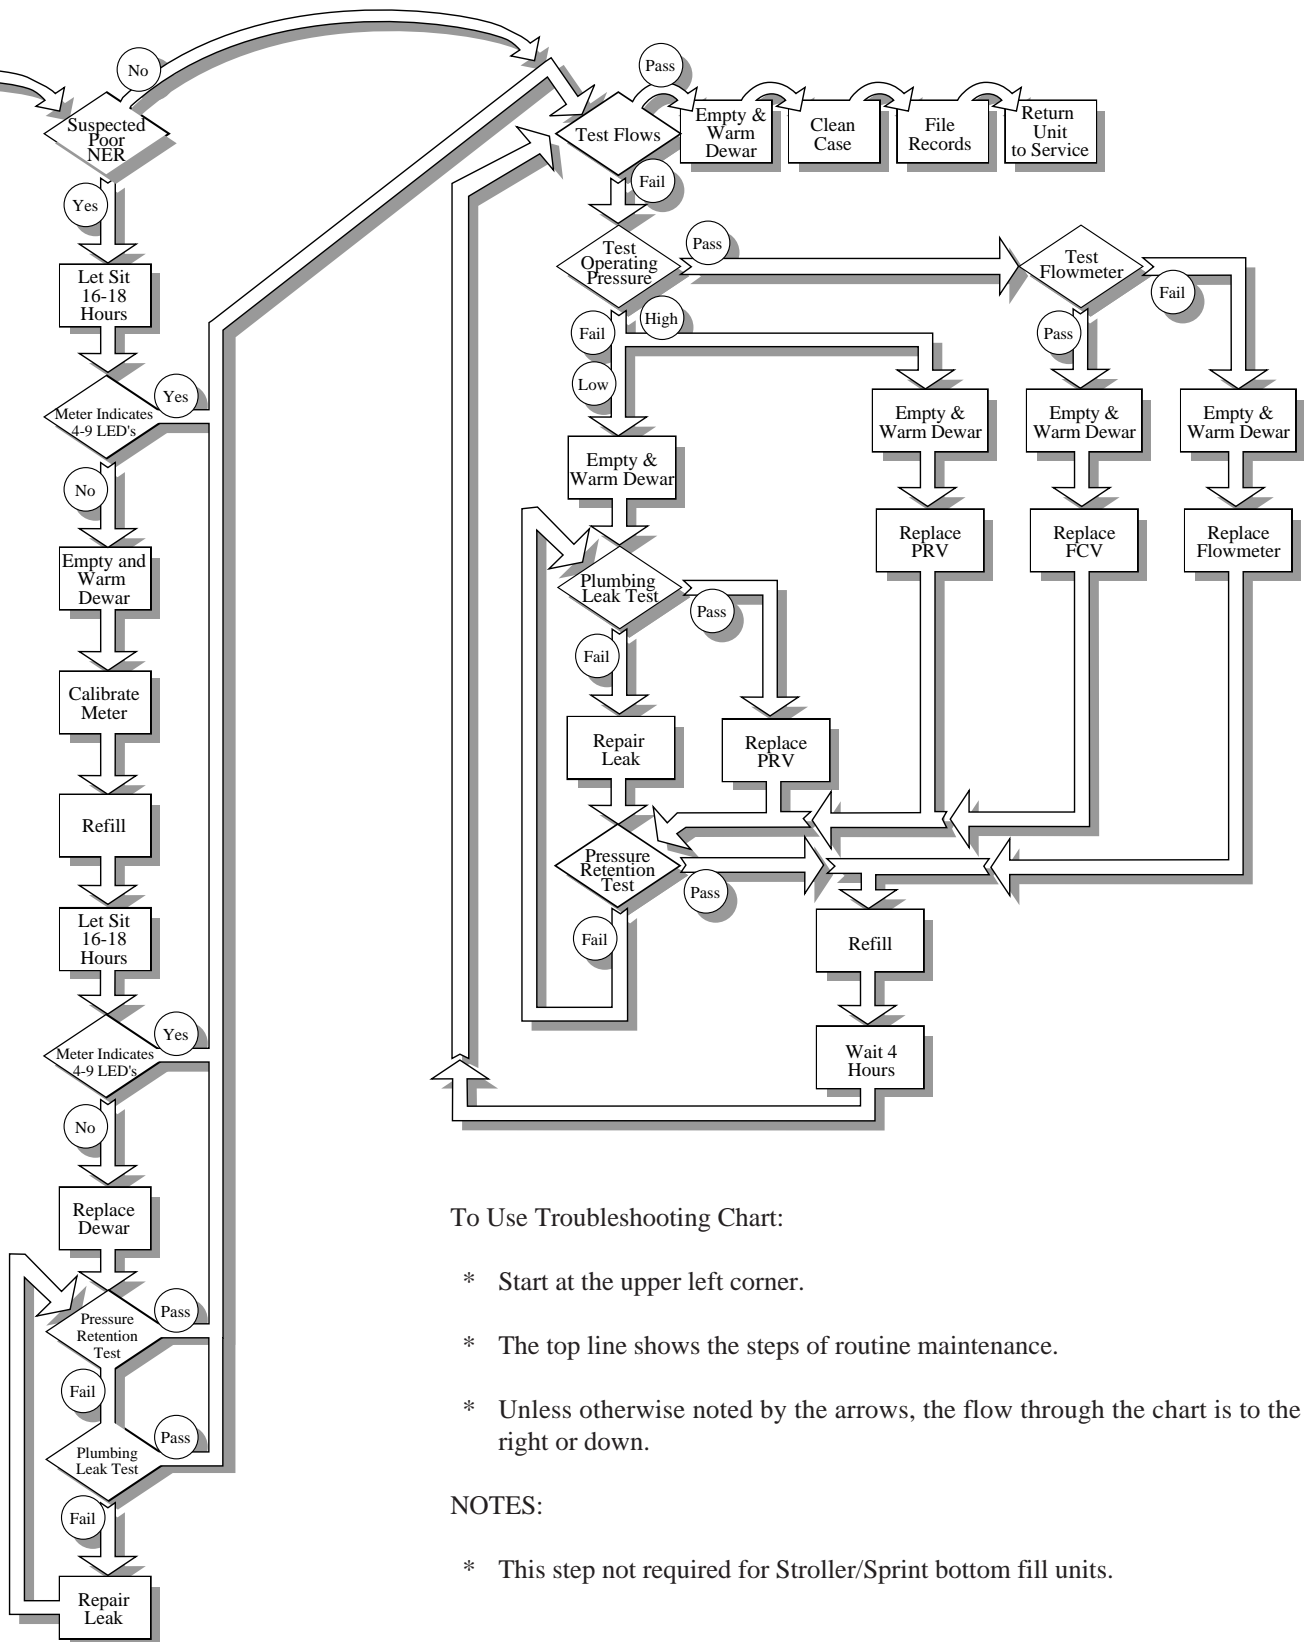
No

Suspected Poor NER

Yes

Let Sit 16-18 Hours

Yes

Meter Indicates 4-9 LED's

No

Empty and Warm Dewar

Calibrate Meter

Refill

Let Sit 16-18 Hours

Yes

Meter Indicates 4-9 LED's

No

Replace Dewar

Pass

Pressure Retention Test

Fail

Pass

Plumbing Leak Test

Fail

Repair Leak

Pass

Test Flows

Empty & Warm Dewar

Clean Case

File Records

Return Unit to Service

Fail

Test Operating Pressure

Pass

Test Flowmeter

Fail

Fail

High

Pass

Low

Empty & Warm Dewar

Empty & Warm Dewar

Empty & Warm Dewar

Empty & Warm Dewar

Replace PRV

Replace FCV

Replace Flowmeter

Plumbing Leak Test

Pass

Fail

Repair Leak

Replace PRV

Pressure Retention Test

Pass

Fail

Refill

Wait 4 Hours

To Use Troubleshooting Chart:

* Start at the upper left corner.

* The top line shows the steps of routine maintenance.

* Unless otherwise noted by the arrows, the flow through the chart is to the right or down.

NOTES:

* This step not required for Stroller/Sprint bottom fill units.